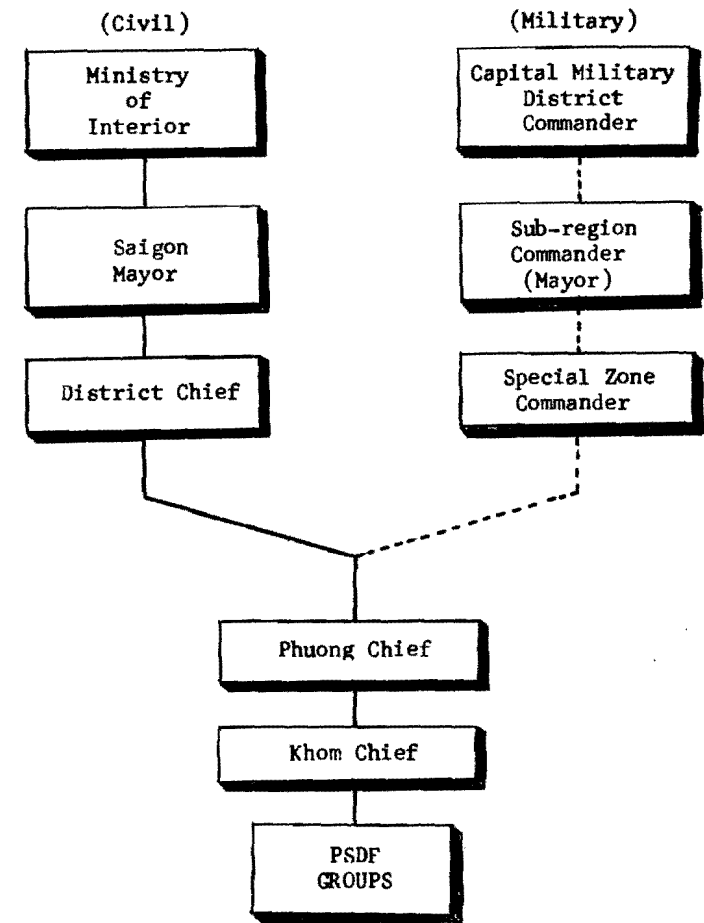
(Civil)

(Military)

Ministry of Interior

Capital Military District Commander

Saigon Mayor

Sub-region Commander (Mayor)

District Chief

Special Zone Commander

Phuong Chief

Khom Chief

PSDF GROUPS